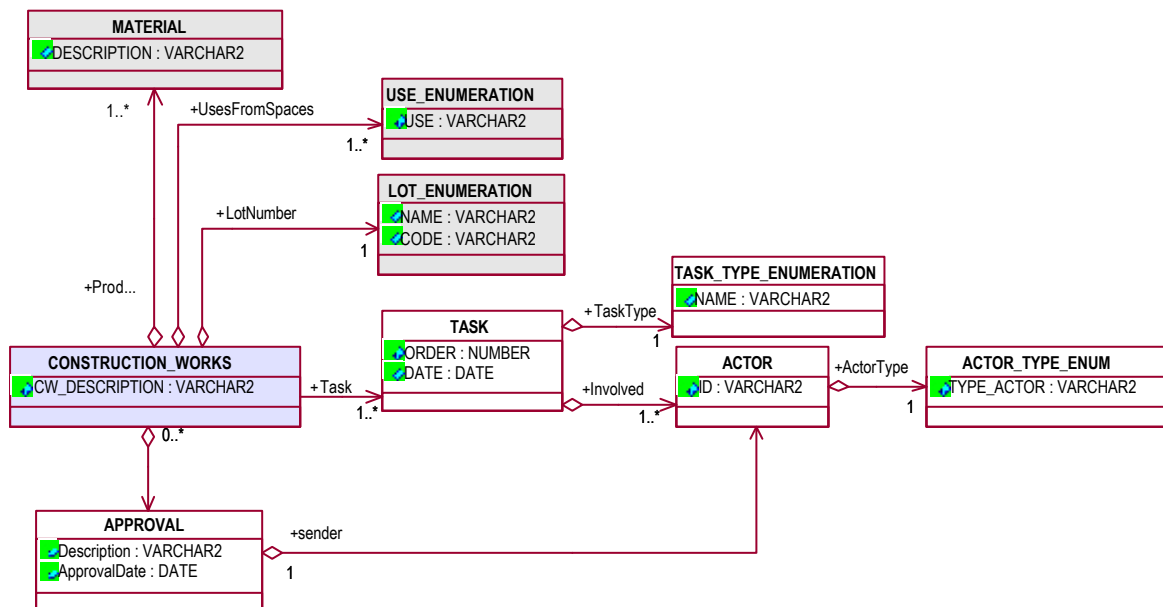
MATERIAL
DESCRIPTION : VARCHAR2

1..*
+UsesFromSpaces

USE_ENUMERATION
USE : VARCHAR2
1..*

LOT_ENUMERATION
NAME : VARCHAR2
CODE : VARCHAR2
+LotNumber
1

TASK_TYPE_ENUMERATION
NAME : VARCHAR2

+Prod...

TASK
ORDER : NUMBER
DATE : DATE
+TaskType
1

CONSTRUCTION_WORKS
CW_DESCRIPTION : VARCHAR2
+Task
1..*

ACTOR
ID : VARCHAR2
+Involved
1..*
+ActorType
1

ACTOR_TYPE_ENUM
TYPE_ACTOR : VARCHAR2

0..*

APPROVAL
Description : VARCHAR2
ApprovalDate : DATE
+sender
1